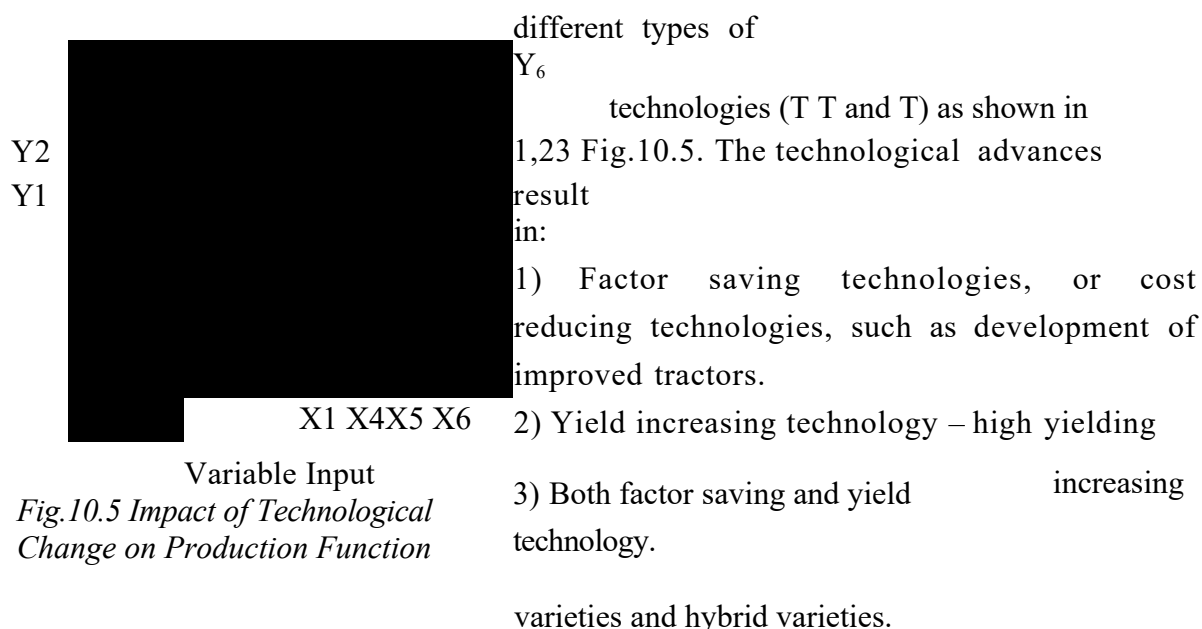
Y2
Y1

X1 X4X5 X6

Variable Input

*Fig.10.5 Impact of Technological Change on Production Function*

different types of

$Y_6$

technologies (T T and T) as shown in 1,23 Fig.10.5. The technological advances result in:

1) Factor saving technologies, or cost reducing technologies, such as development of improved tractors.

2) Yield increasing technology – high yielding

3) Both factor saving and yield increasing technology.

varieties and hybrid varieties.